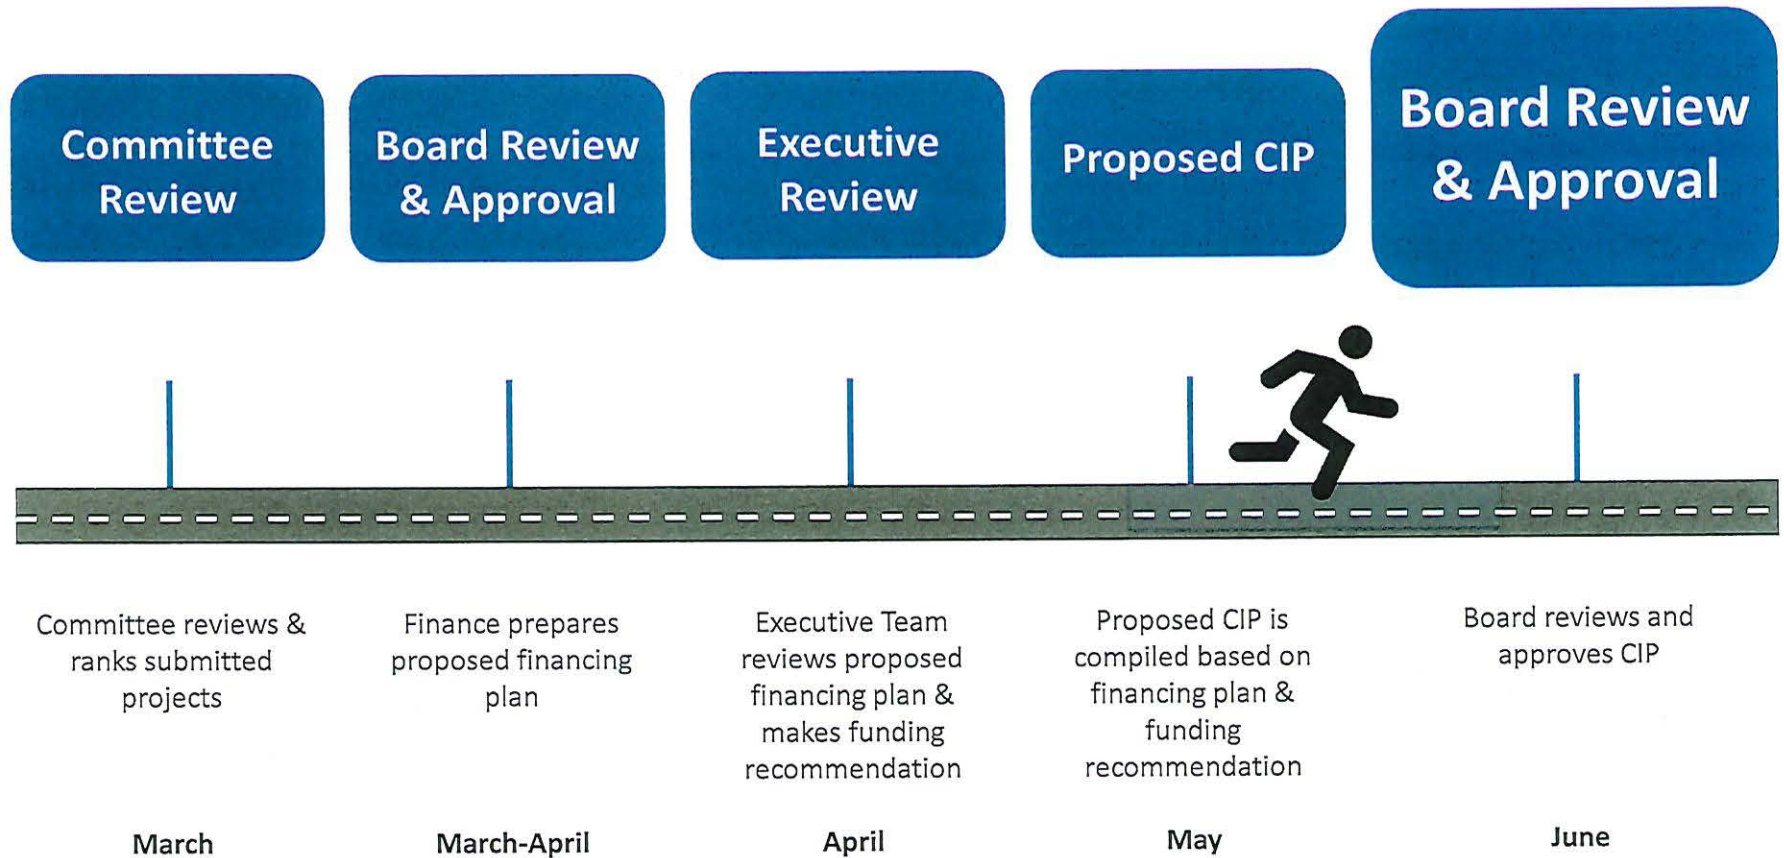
Committee Review

Board Review & Approval

Executive Review

Proposed CIP

Board Review & Approval

Committee reviews & ranks submitted projects

March

Finance prepares proposed financing plan

March-April

Executive Team reviews proposed financing plan & makes funding recommendation

April

Proposed CIP is compiled based on financing plan & funding recommendation

May

Board reviews and approves CIP

June